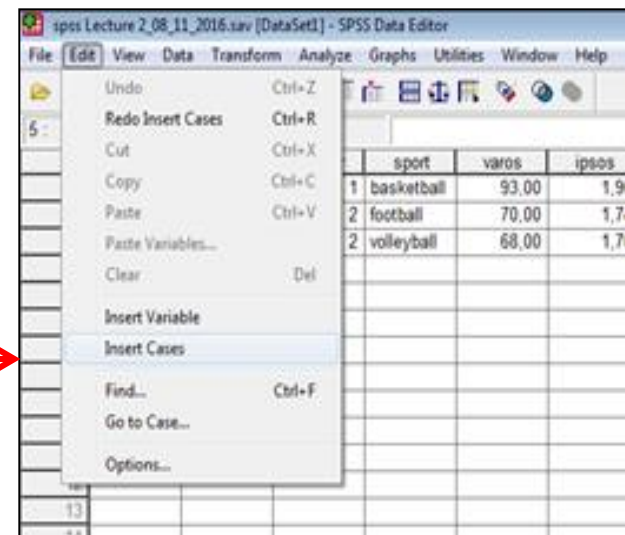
spss Lecture 2_08_11_2016.sav [DataSet1] - SPSS Data Editor

File Edit View Data Transform Analyze Graphs Utilities Window Help

5 :

Undo Ctrl+Z
Redo Insert Cases Ctrl+R
Cut Ctrl+X
Copy Ctrl+C
Paste Ctrl+V
Paste Variables...
Clear Del
Insert Variable
Insert Cases
Find... Ctrl+F
Go to Case...
Options...

| | sport | varos | ipsos |
|---|---|---|---|
| 1 | basketball | 93,00 | 1,9 |
| 2 | football | 70,00 | 1,7 |
| 2 | volleyball | 68,00 | 1,7 |

13